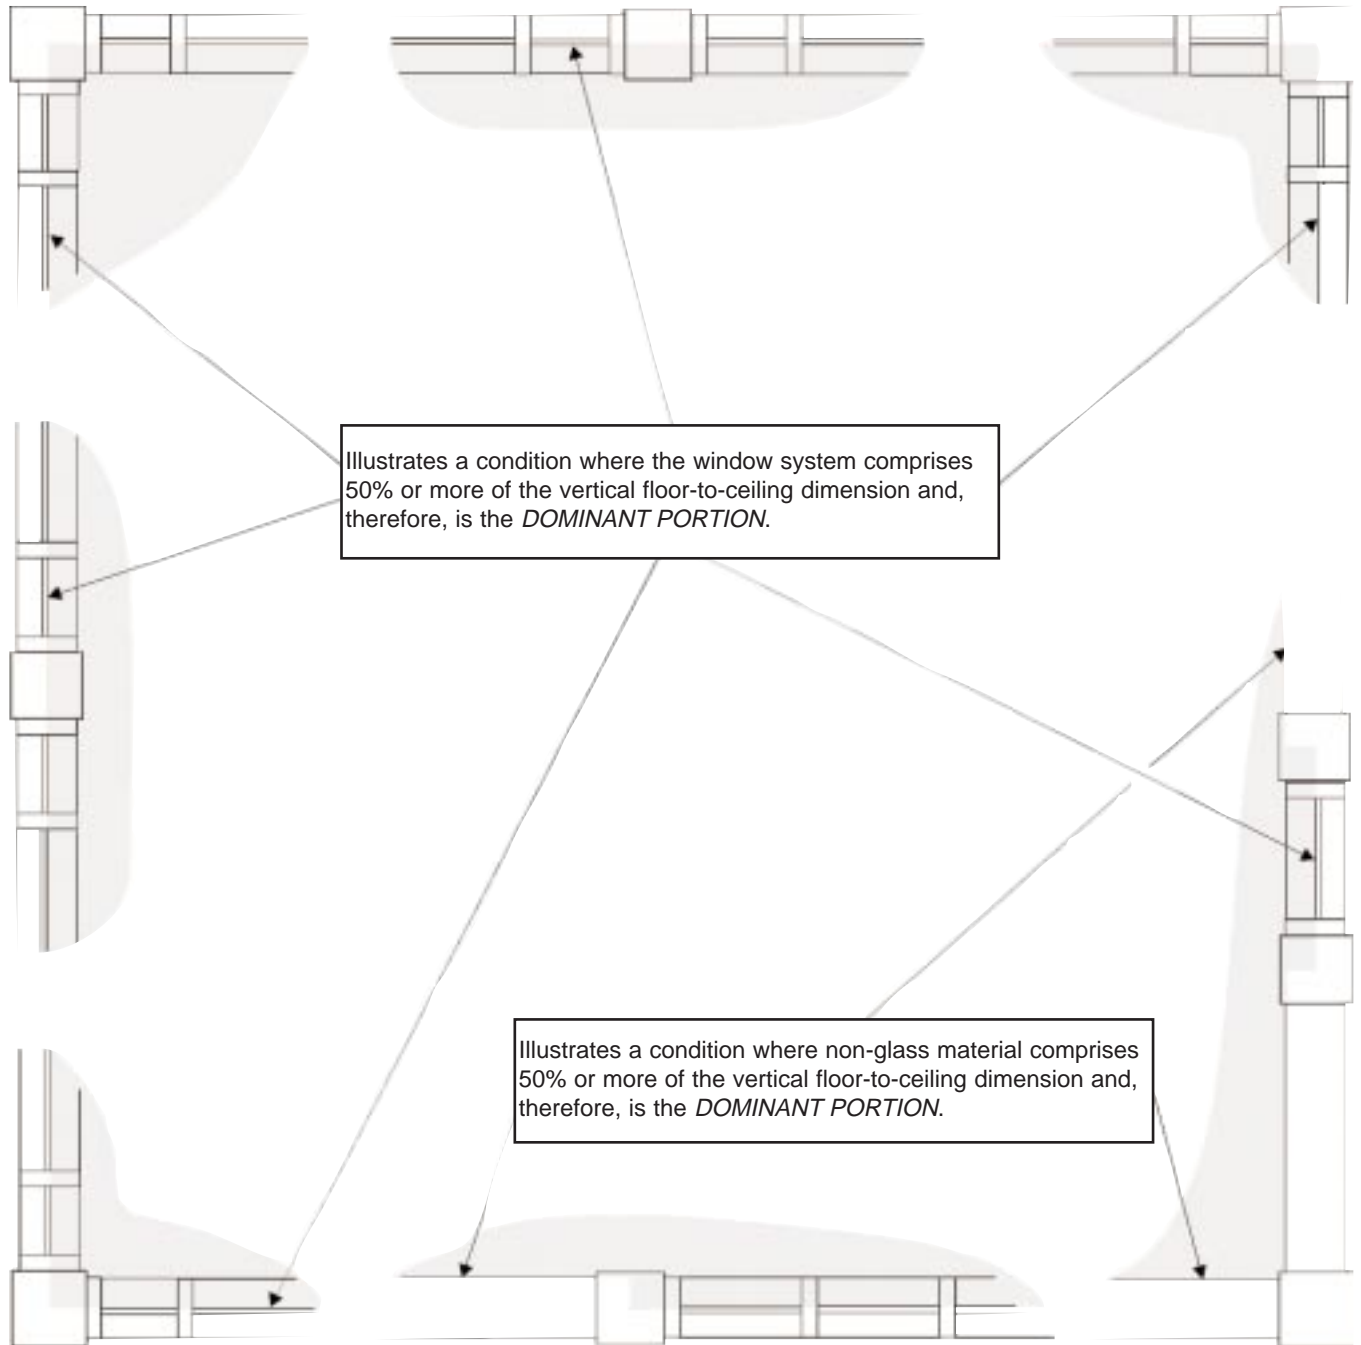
Illustrates a condition where the window system comprises 50% or more of the vertical floor-to-ceiling dimension and, therefore, is the *DOMINANT PORTION*.

Illustrates a condition where non-glass material comprises 50% or more of the vertical floor-to-ceiling dimension and, therefore, is the *DOMINANT PORTION*.